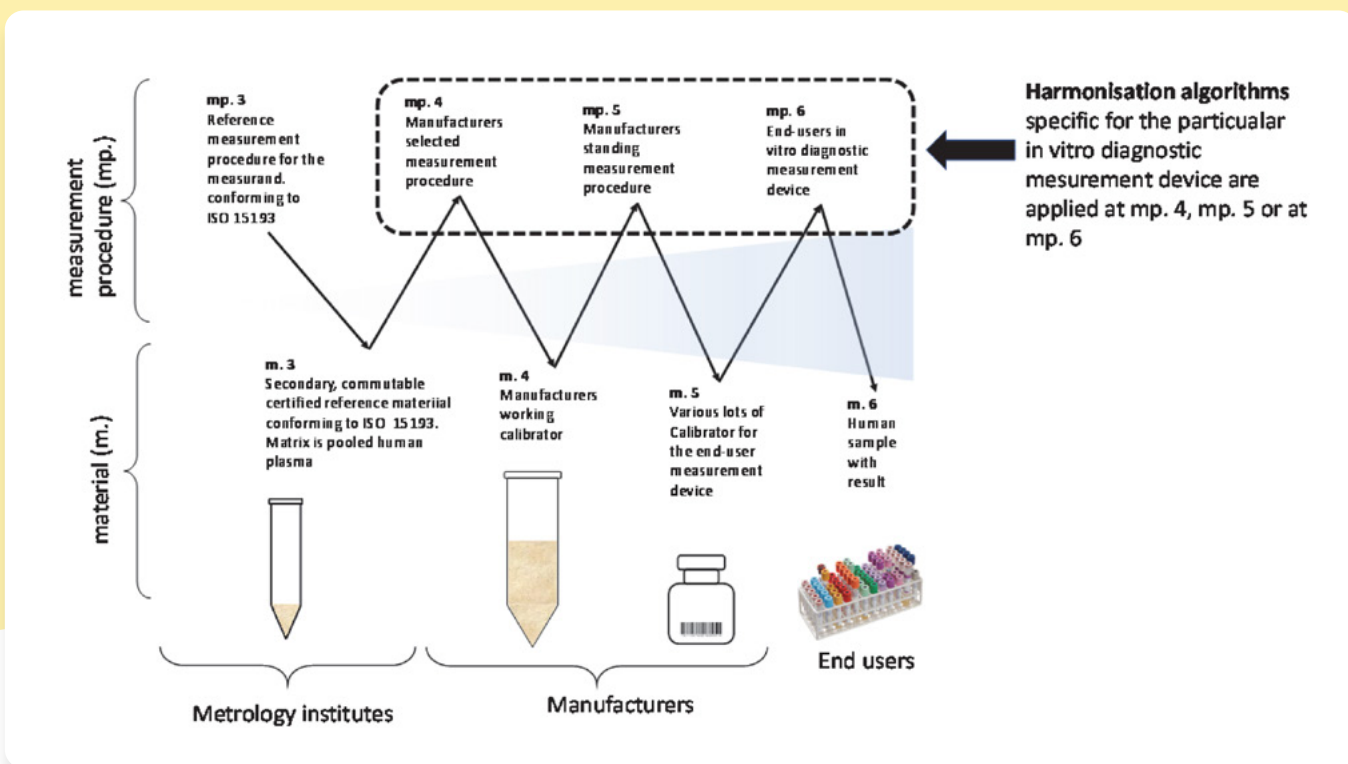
measurement procedure (mp.)

material (m.)

mp. 3
Reference measurement procedure for the measurand. conforming to ISO 15193

mp. 4
Manufacturers selected measurement procedure

mp. 5
Manufacturers standing measurement procedure

mp. 6
End-users in vitro diagnostic measurement device

**Harmonisation algorithms** specific for the particualar in vitro diagnostic mesurement device are applied at mp. 4, mp. 5 or at mp. 6

m. 3
Secondary, commutable certified reference materiial conforming to ISO 15193. Matrix is pooled human plasma

m. 4
Manufacturers working calibrator

m. 5
Various lots of Calibrator for the end-user measurement device

m. 6
Human sample with result

End users

Metrology institutes

Manufacturers